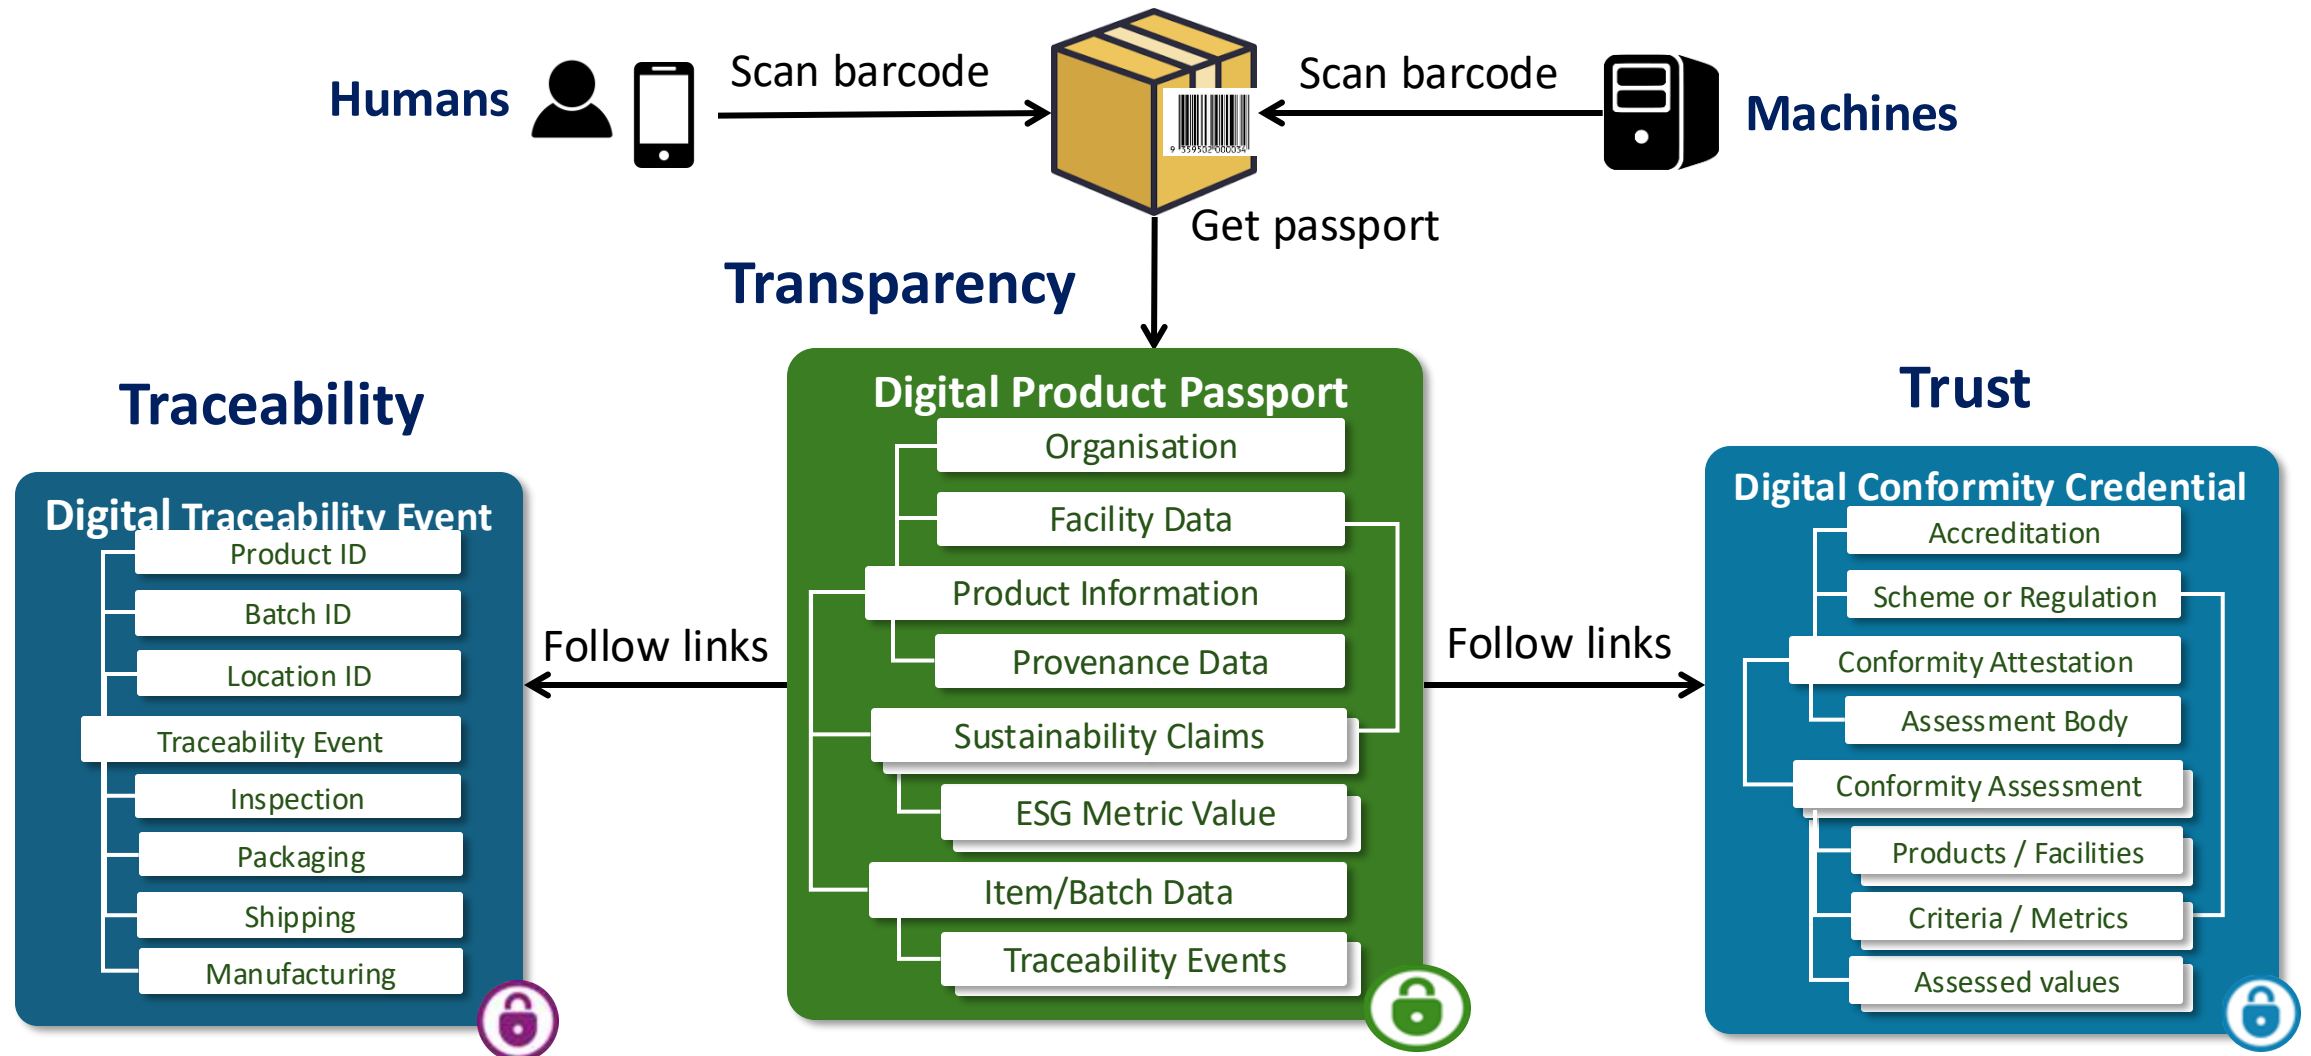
Humans

Scan barcode

Scan barcode

Machines

Get passport

Transparency

Traceability

Digital Traceability Event

Product ID

Batch ID

Location ID

Traceability Event

Inspection

Packaging

Shipping

Manufacturing

Follow links

Digital Product Passport

Organisation

Facility Data

Product Information

Provenance Data

Sustainability Claims

ESG Metric Value

Item/Batch Data

Traceability Events

Follow links

Trust

Digital Conformity Credential

Accreditation

Scheme or Regulation

Conformity Attestation

Assessment Body

Conformity Assessment

Products / Facilities

Criteria / Metrics

Assessed values